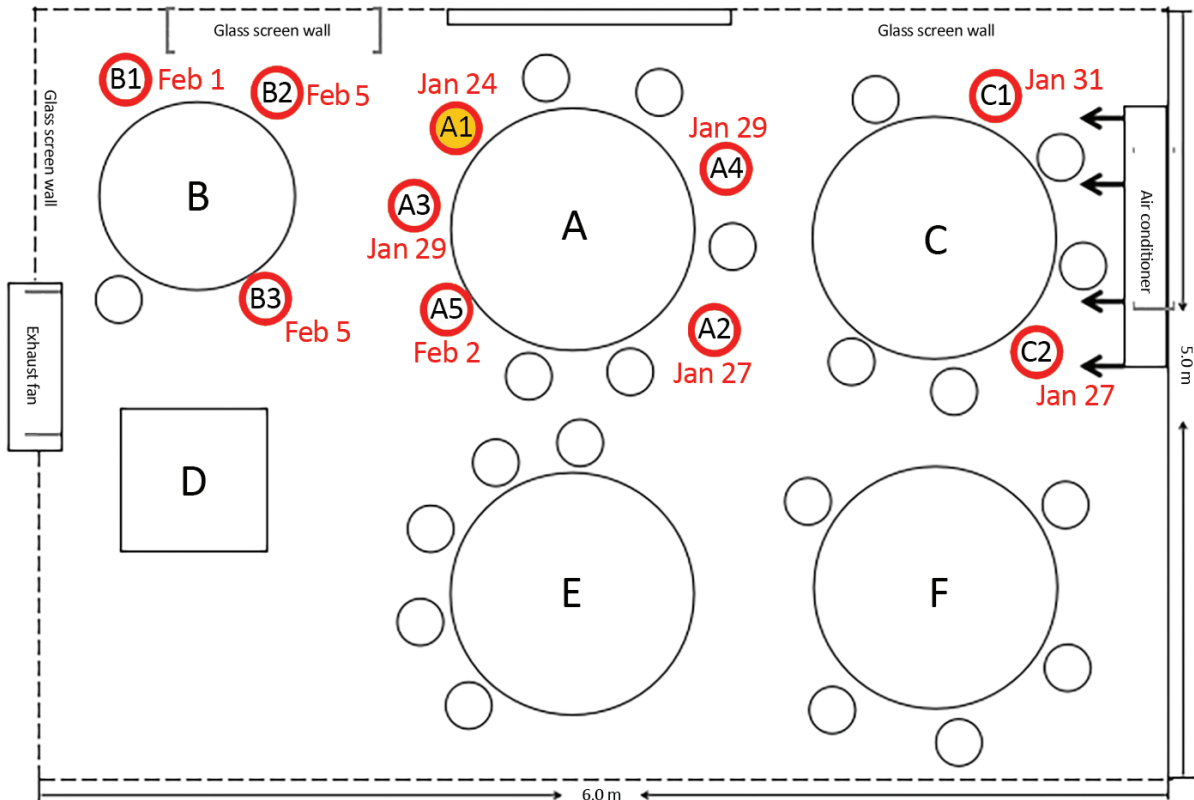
Glass screen wall
Glass screen wall
Glass screen wall
B1 Feb 1
B2 Feb 5
Jan 24
A1
Jan 29
A4
A3
Jan 29
A5
Feb 2
A2
Jan 27
B
B3
Feb 5
A
C1 Jan 31
C
Air conditioner
C2
Jan 27
5.0 m
Exhaust fan
D
E
F
6.0 m